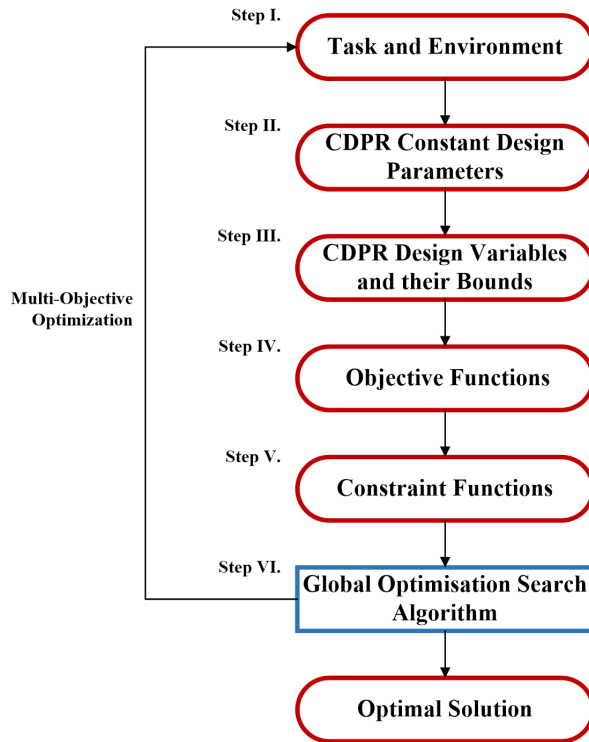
Step I.
Task and Environment

Step II.
CDPR Constant Design Parameters

Step III.
CDPR Design Variables and their Bounds

Multi-Objective Optimization

Step IV.
Objective Functions

Step V.
Constraint Functions

Step VI.
Global Optimisation Search Algorithm

Optimal Solution